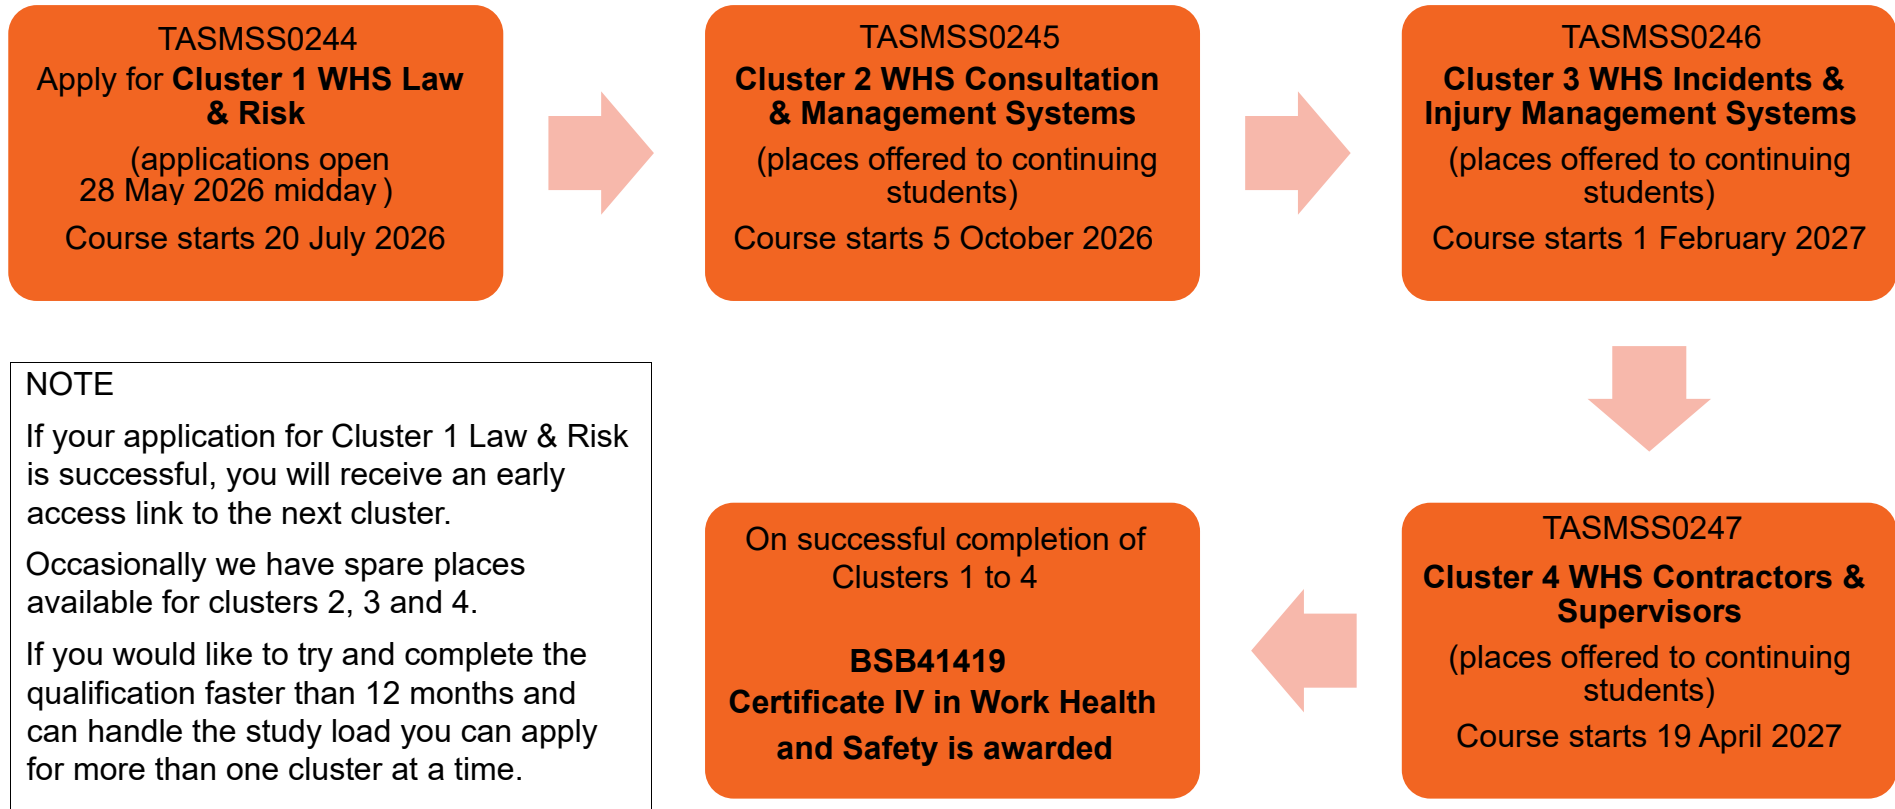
TASMSS0244
Apply for **Cluster 1 WHS Law & Risk**
(applications open 28 May 2026 midday )
Course starts 20 July 2026

TASMSS0245
**Cluster 2 WHS Consultation & Management Systems**
(places offered to continuing students)
Course starts 5 October 2026

TASMSS0246
**Cluster 3 WHS Incidents & Injury Management Systems**
(places offered to continuing students)
Course starts 1 February 2027

TASMSS0247
**Cluster 4 WHS Contractors & Supervisors**
(places offered to continuing students)
Course starts 19 April 2027

On successful completion of Clusters 1 to 4

**BSB41419**
**Certificate IV in Work Health and Safety is awarded**

NOTE

If your application for Cluster 1 Law & Risk is successful, you will receive an early access link to the next cluster.

Occasionally we have spare places available for clusters 2, 3 and 4.

If you would like to try and complete the qualification faster than 12 months and can handle the study load you can apply for more than one cluster at a time.